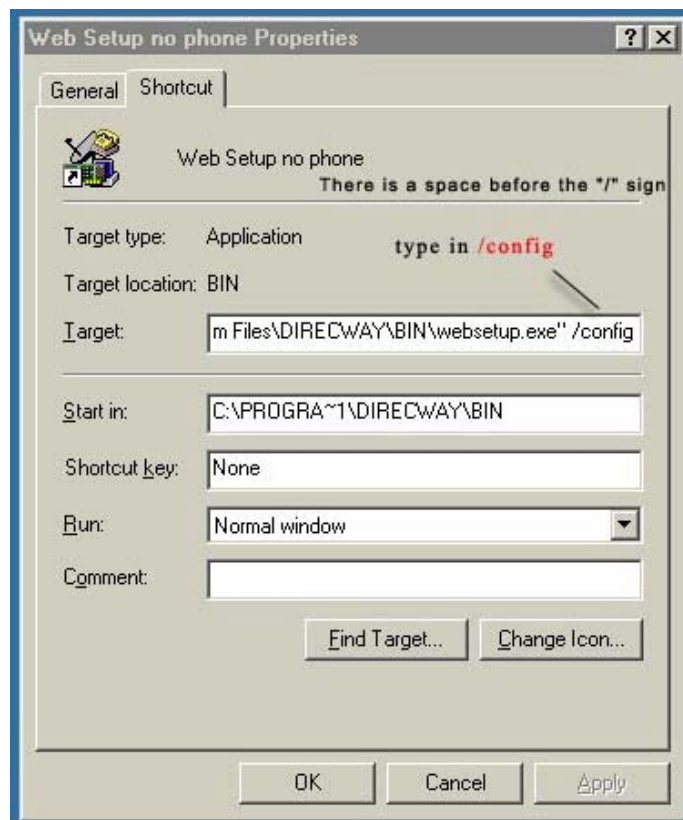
Web Setup no phone Properties ? ×

General Shortcut

Web Setup no phone

There is a space before the "/" sign

Target type: Application

type in /config

Target location: BIN

Target: m Files\DIRECWAY\BIN\websetup.exe" /config

Start in: C:\PROGRA~1\DIRECWAY\BIN

Shortcut key: None

Run: Normal window

Comment:

Find Target... Change Icon...

OK Cancel Apply